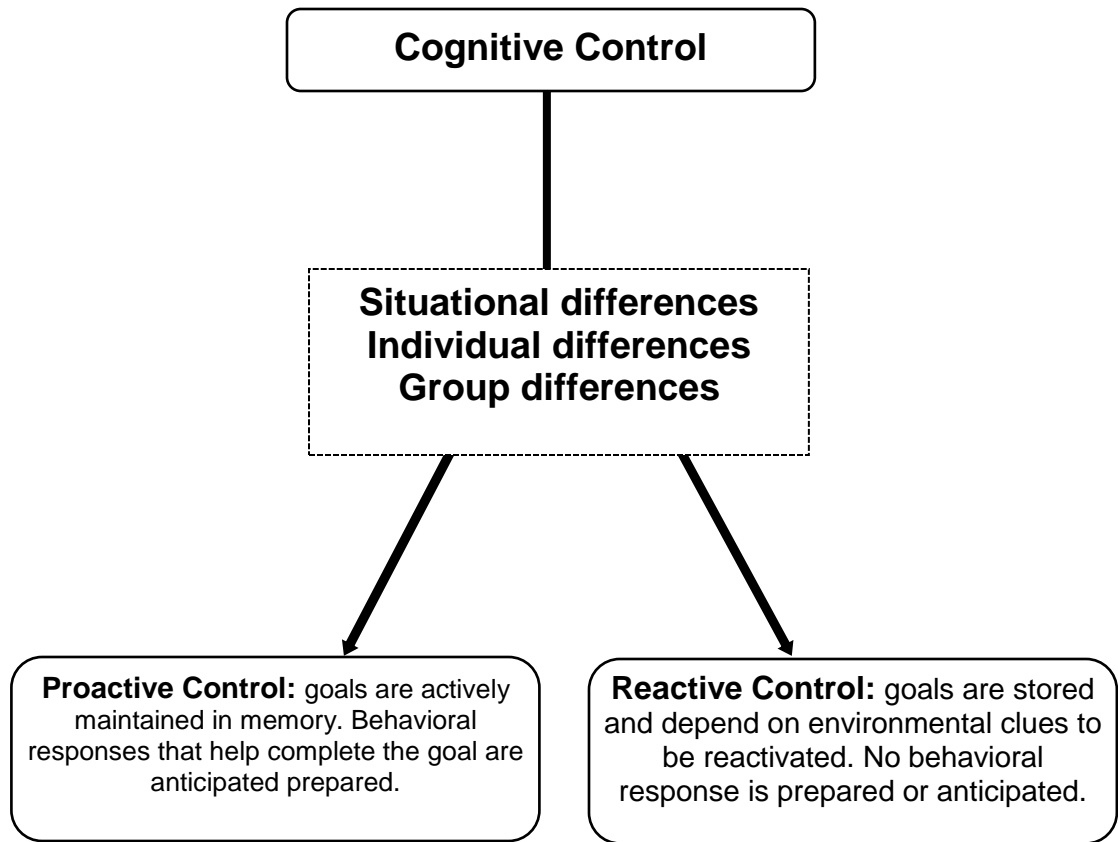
Cognitive Control

Situational differences
Individual differences
Group differences

Proactive Control: goals are actively maintained in memory. Behavioral responses that help complete the goal are anticipated prepared.

Reactive Control: goals are stored and depend on environmental clues to be reactivated. No behavioral response is prepared or anticipated.